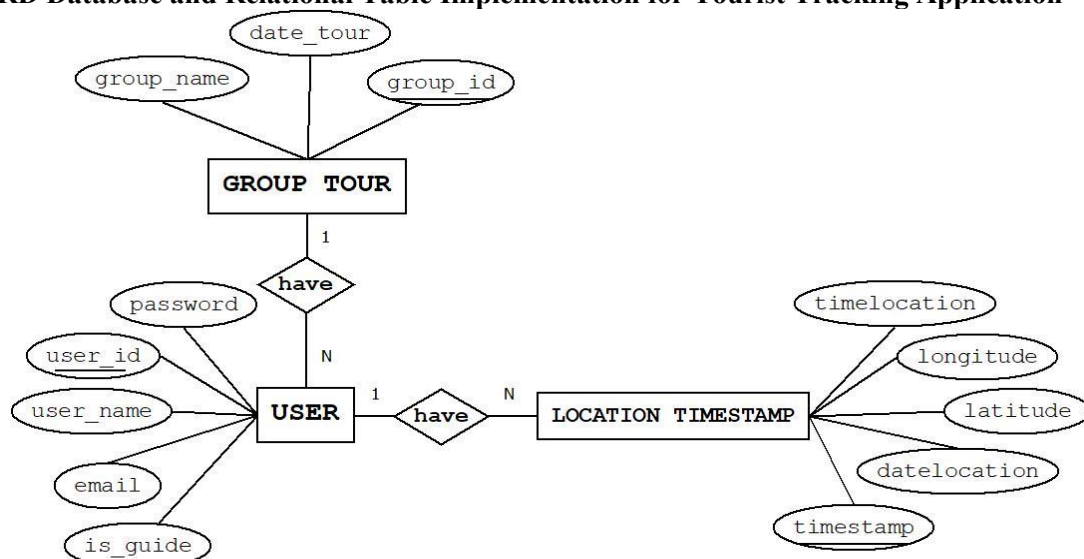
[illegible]RD Database and Relational Table Implementation for Tourist Tracking Application

date_tour
group_name
group_id
GROUP TOUR
1
have
password
N
user_id
user_name
USER
1
have
N
LOCATION TIMESTAMP
email
is_guide
timelocation
longitude
latitude
datelocation
timestamp